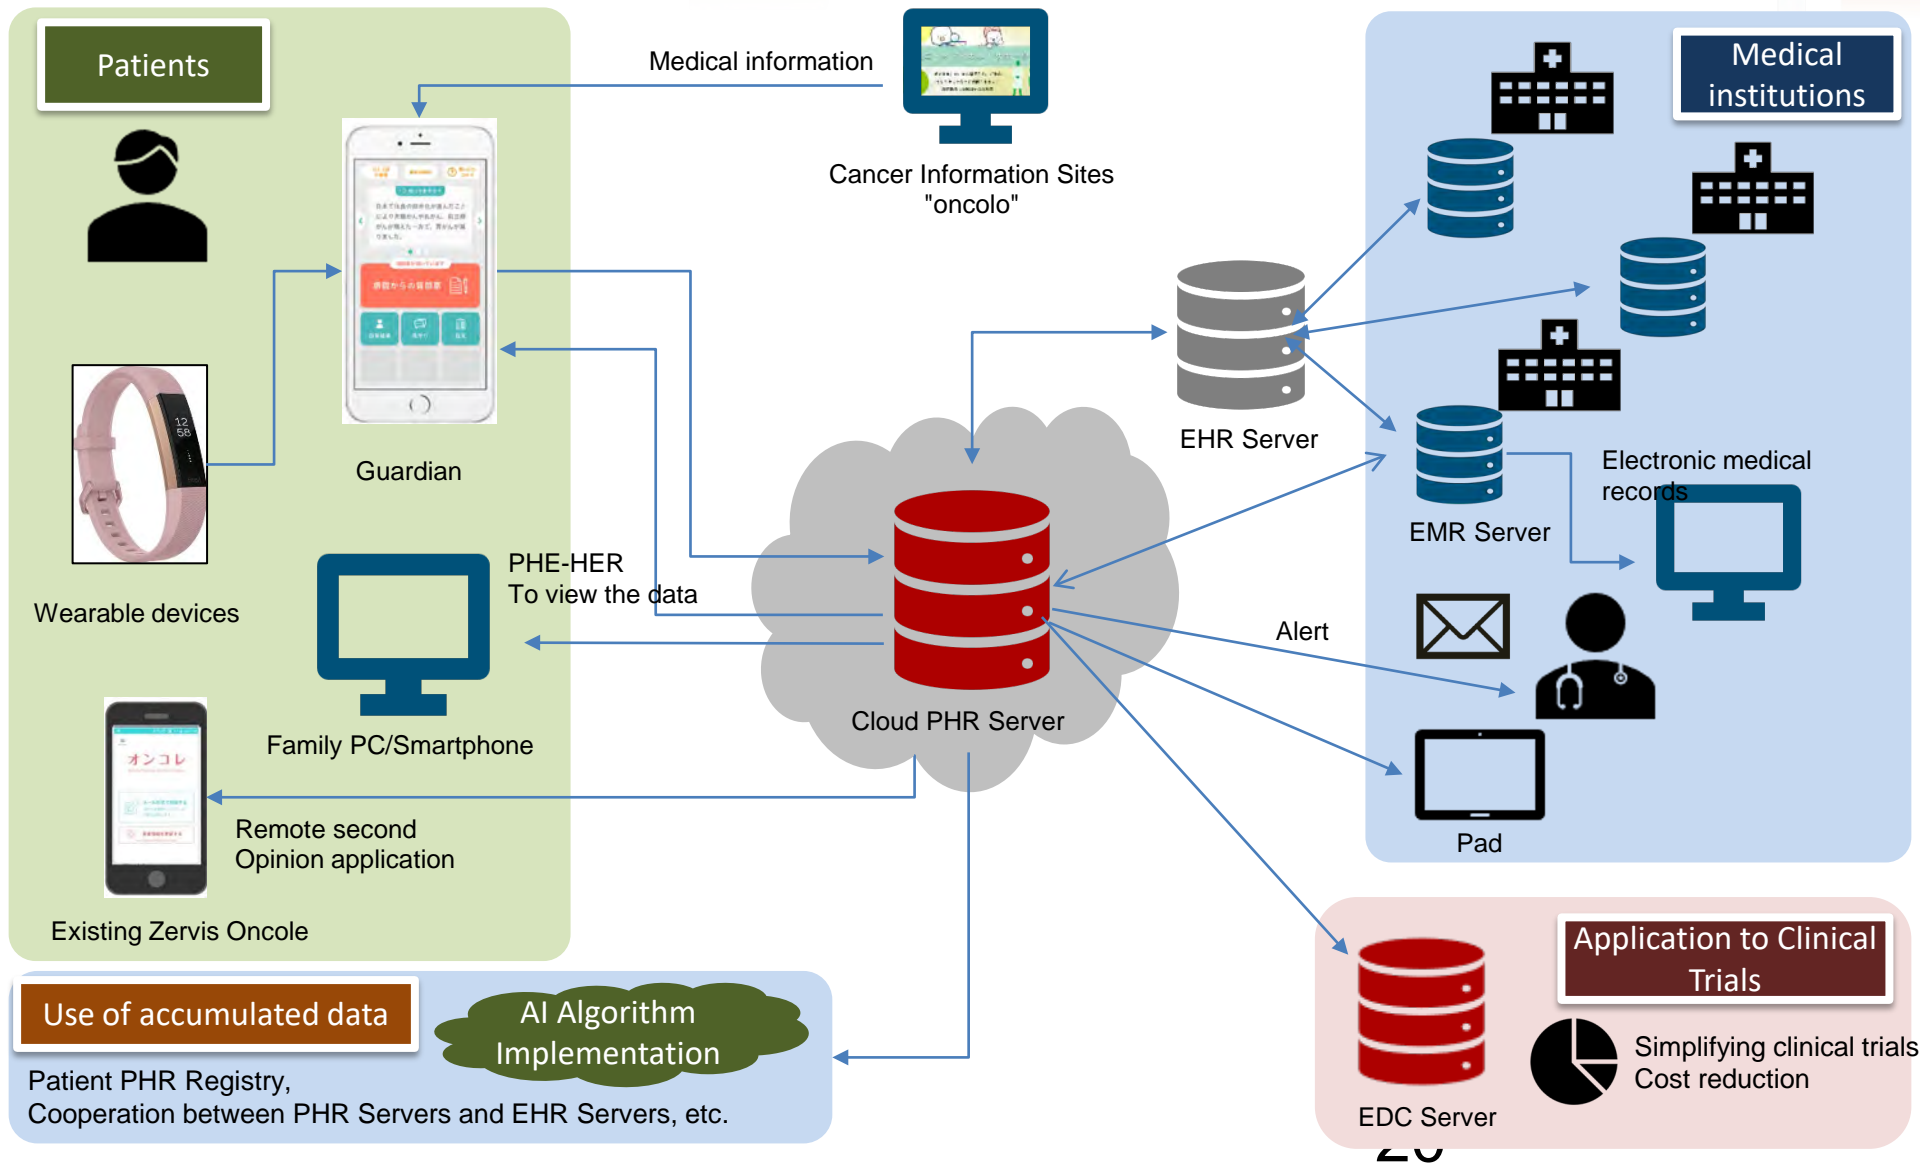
Patients

Medical information

Cancer Information Sites "oncolo"

Medical institutions

Guardian

Wearable devices

EHR Server

Electronic medical records

EMR Server

PHE-HER
To view the data

Family PC/Smartphone

Cloud PHR Server

Alert

オンコレ

Remote second
Opinion application

Existing Zervis Oncole

Pad

Use of accumulated data

AI Algorithm Implementation

Patient PHR Registry,
Cooperation between PHR Servers and EHR Servers, etc.

Application to Clinical Trials

Simplifying clinical trials
Cost reduction

EDC Server

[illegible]